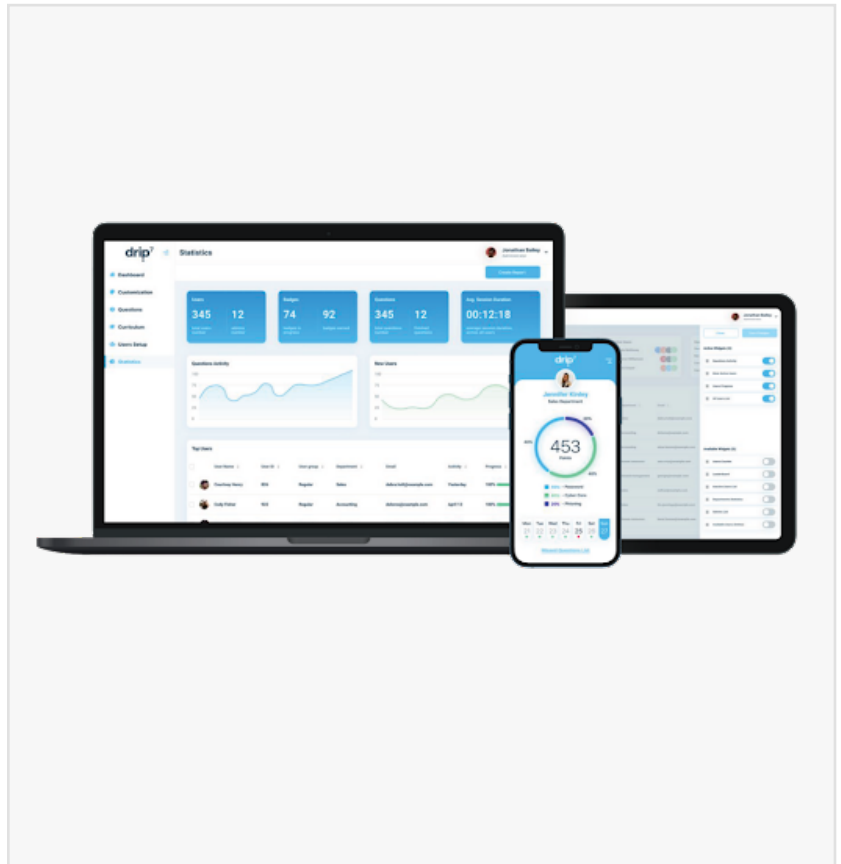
drip⁷

Statistics

Jonathan Bailey

Create Report

Dashboard
Customization
Questions
Curriculum
Users Setup
Statistics

Users
345
12

Badges
74
92

Sessions
345
12

Avg. Session Duration
00:12:18

Questions Activity

New Users

Top Users

User Name
User ID
User group
Department
Email
Activity
Progress

Courtney Henry
Regular
Sales
Yesterday
100%

Cody Fisher
Regular
Accounting
debra@example.com
April 10
100%

drip

Jennifer Kinley
Sales Department

453
Points

30%
40%
30%

Mon
Tue
Wed
Thu
Fri
Sat
Sun
21
22
23
24
25
26

Jonathan Bailey

Active Widgets

Available Widgets